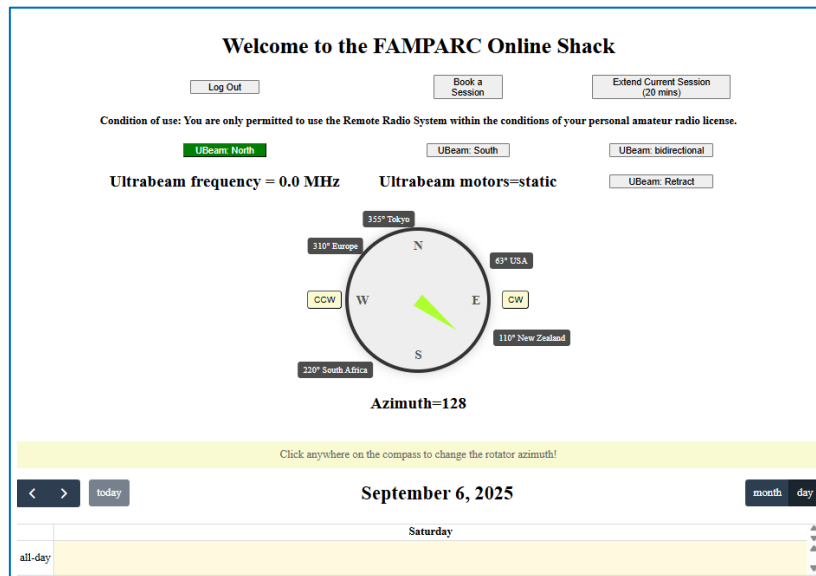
Welcome to the FAMPARC Online Shack

Log Out

Book a Session

Extend Current Session (20 mins)

Condition of use: You are only permitted to use the Remote Radio System within the conditions of your personal amateur radio license.

UBeam: North

UBeam: South

UBeam: bidirectional

Ultrabeam frequency = 0.0 MHz

Ultrabeam motors=static

UBeam: Retract

355° Tokyo

310° Europe

N

63° USA

CCW

W

E

CW

110° New Zealand

S

220° South Africa

Azimuth=128

Click anywhere on the compass to change the rotator azimuth!

<

>

today

September 6, 2025

month

day

Saturday

all-day